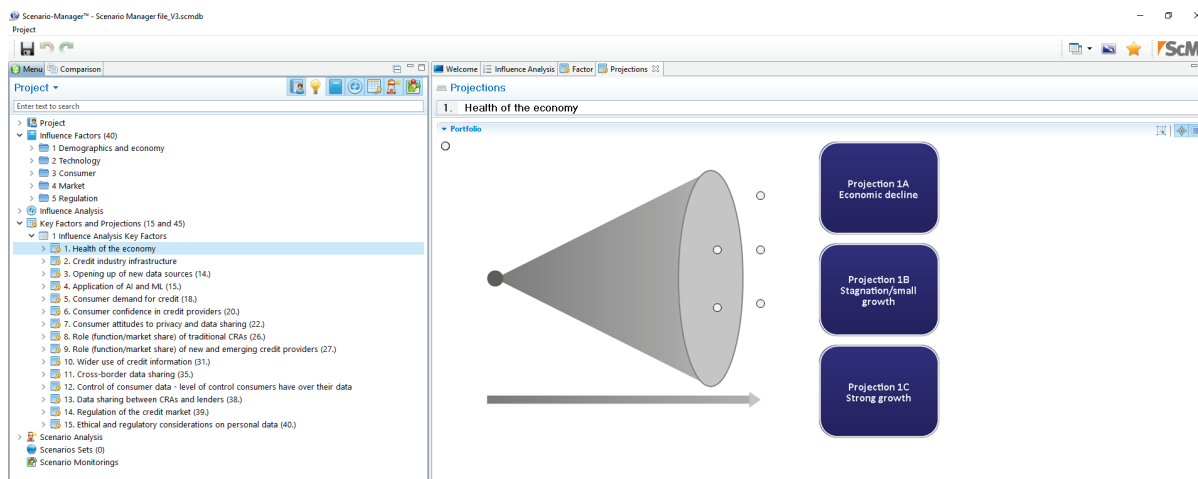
Scenario-Manager™ - Scenario Manager file_V3.scmdb

Project

ScM

Menu | Comparison

Project ▾

Enter text to search

Project
Influence Factors (40)
1 Demographics and economy
2 Technology
3 Consumer
4 Market
5 Regulation
Influence Analysis
Key Factors and Projections (15 and 45)
1 Influence Analysis Key Factors
1. Health of the economy
2. Credit industry infrastructure
3. Opening up of new data sources (14.)
4. Application of AI and ML (15.)
5. Consumer demand for credit (18.)
6. Consumer confidence in credit providers (20.)
7. Consumer attitudes to privacy and data sharing (22.)
8. Role (function/market share) of traditional CRAs (26.)
9. Role (function/market share) of new and emerging credit providers (27.)
10. Wider use of credit information (31.)
11. Cross-border data sharing (35.)
12. Control of consumer data - level of control consumers have over their data
13. Data sharing between CRAs and lenders (38.)
14. Regulation of the credit market (39.)
15. Ethical and regulatory considerations on personal data (40.)
Scenario Analysis
Scenarios Sets (0)
Scenario Monitorings

Welcome | Influence Analysis | Factor | Projections

Projections

1. Health of the economy

Portfolio

Projection 1A
Economic decline

Projection 1B
Stagnation/small growth

Projection 1C
Strong growth